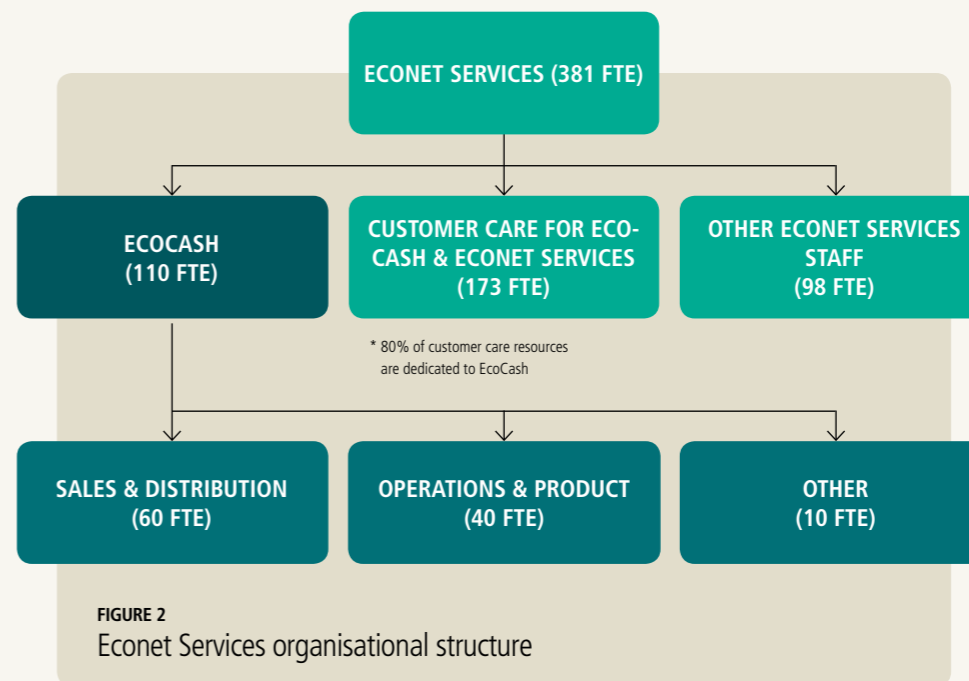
ECONET SERVICES (381 FTE)

ECOCASH (110 FTE)

CUSTOMER CARE FOR ECOCASH & ECONET SERVICES (173 FTE)

OTHER ECONET SERVICES STAFF (98 FTE)

* 80% of customer care resources are dedicated to EcoCash

SALES & DISTRIBUTION (60 FTE)

OPERATIONS & PRODUCT (40 FTE)

OTHER (10 FTE)

FIGURE 2
Econet Services organisational structure